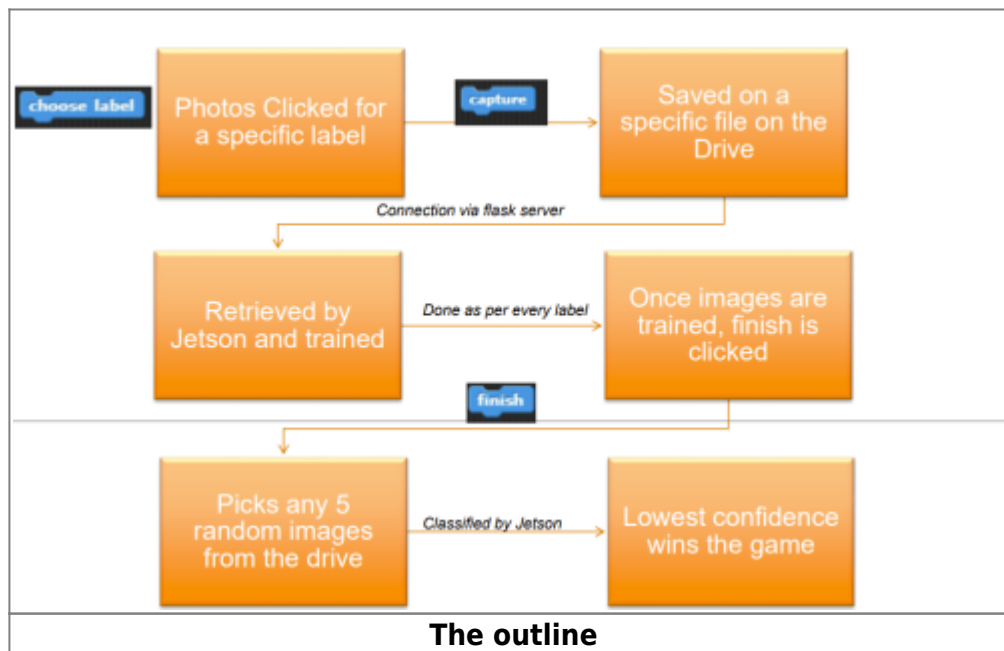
choose label

Photos Clicked for a specific label

capture

Saved on a specific file on the Drive

Connection via flask server

Retrieved by Jetson and trained

Done as per every label

Once images are trained, finish is clicked

finish

Picks any 5 random images from the drive

Classified by Jetson

Lowest confidence wins the game

The outline